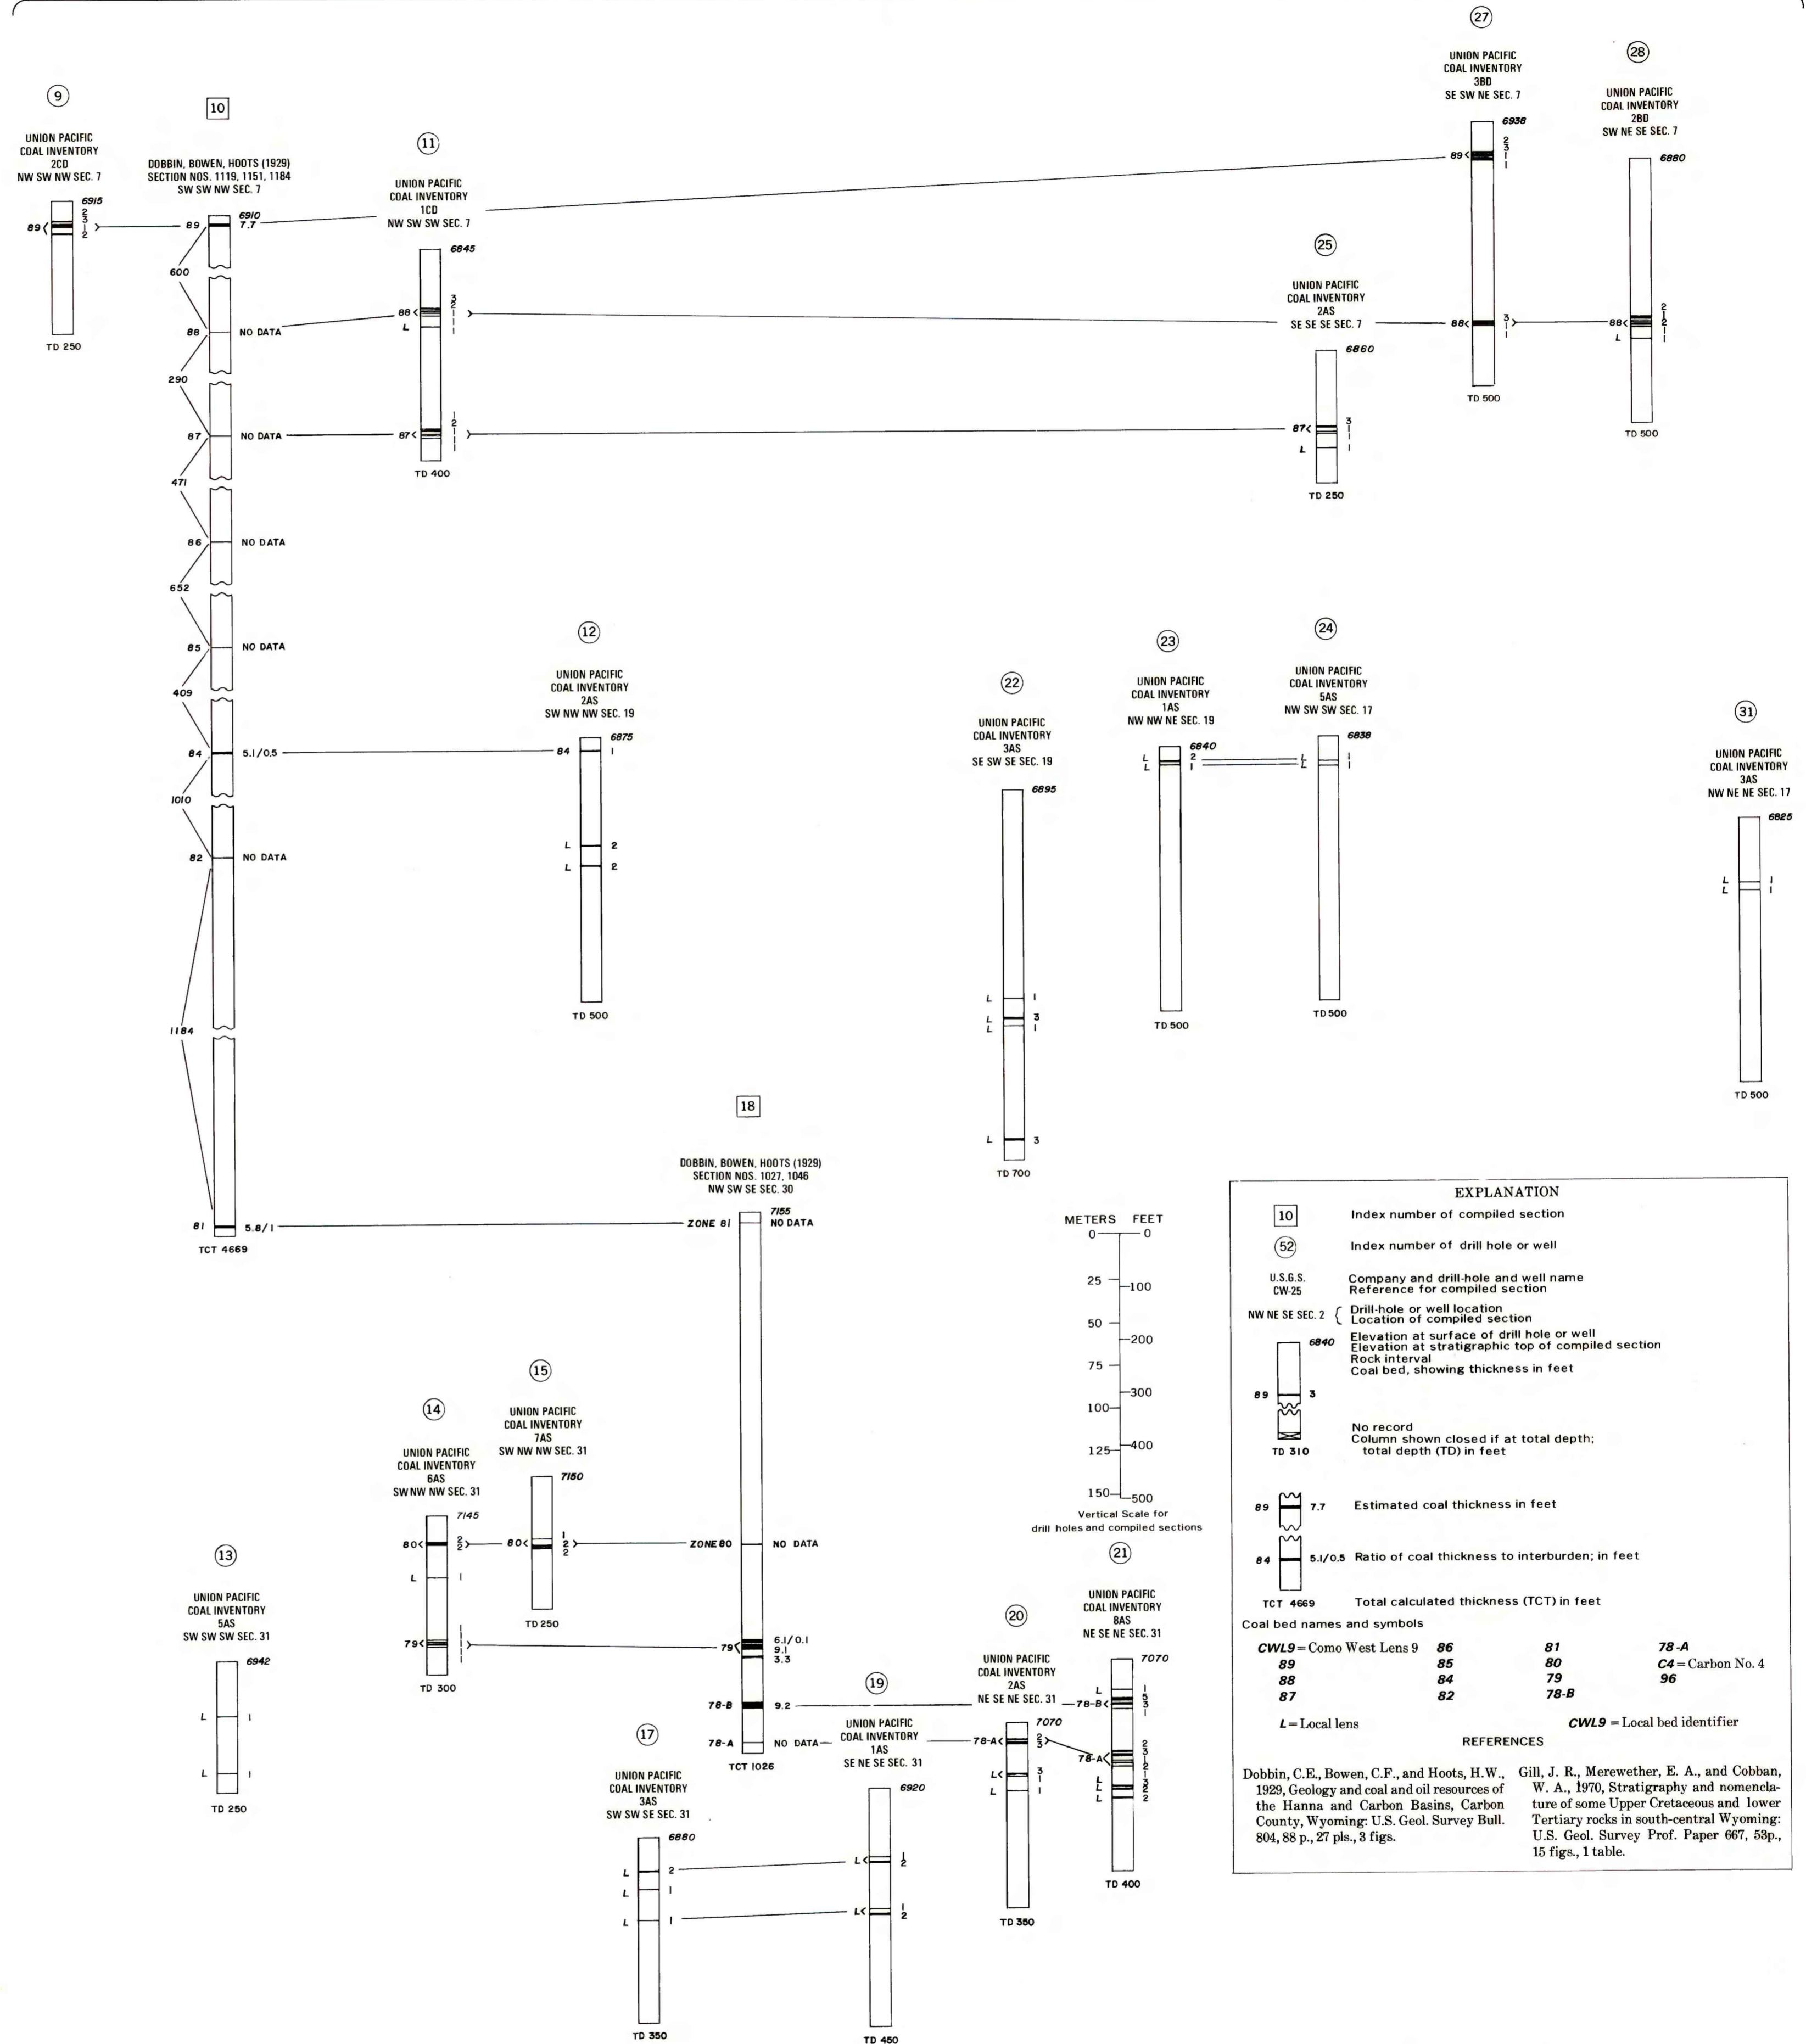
27
UNION PACIFIC
COAL INVENTORY
3BD
SE SW NE SEC. 7
6938
89
2 3 1 1
88
3 1
TD 500

28
UNION PACIFIC
COAL INVENTORY
2BD
SW NE SE SEC. 7
6880
88
2 2 1 1
L
TD 500

9
UNION PACIFIC
COAL INVENTORY
2CD
NW SW NW SEC. 7
6915
89
2 3 1 2
TD 250

10
DOBBIN, BOWEN, HOOTS (1929)
SECTION NOS. 1119, 1151, 1184
SW SW NW SEC. 7
6910
89 7.7
600
88 NO DATA
290
87 NO DATA
471
86 NO DATA
652
85 NO DATA
409
84 5.1/0.5
1010
82 NO DATA
1184
81 5.8/1
TCT 4669

11
UNION PACIFIC
COAL INVENTORY
1CD
NW SW SW SEC. 7
6845
88
L
3 2 1 1
87
1 2 1 1
TD 400

25
UNION PACIFIC
COAL INVENTORY
2AS
SE SE SE SEC. 7
6860
87
L
3 1 1
TD 250

12
UNION PACIFIC
COAL INVENTORY
2AS
SW NW NW SEC. 19
6875
84 1
L 2
L 2
TD 500

22
UNION PACIFIC
COAL INVENTORY
3AS
SE SW SE SEC. 19
6895
L 1
L 3
L 1
L 3
TD 700

23
UNION PACIFIC
COAL INVENTORY
1AS
NW NW NE SEC. 19
6840
L 2
L 1
TD 500

24
UNION PACIFIC
COAL INVENTORY
5AS
NW SW SW SEC. 17
6838
L 1
L 1
TD 500

31
UNION PACIFIC
COAL INVENTORY
3AS
NW NE NE SEC. 17
6825
L 1
L 1
TD 500

18
DOBBIN, BOWEN, HOOTS (1929)
SECTION NOS. 1027, 1046
NW SW SE SEC. 30
7155
ZONE 81 NO DATA
ZONE 80 NO DATA
79 6.1/0.1
9.1
3.3
78-B 9.2
78-A NO DATA
TCT 1026

METERS FEET
0 0
25 100
50 200
75 300
100 400
125 400
150 500
Vertical Scale for drill holes and compiled sections

14
UNION PACIFIC
COAL INVENTORY
6AS
SW NW NW SEC. 31
7145
80 2 2
L 1
79 1 1 1
TD 300

15
UNION PACIFIC
COAL INVENTORY
7AS
SW NW NW SEC. 31
7150
80 1 2 2
TD 250

13
UNION PACIFIC
COAL INVENTORY
5AS
SW SW SW SEC. 31
6942
L 1
L 1
TD 250

17
UNION PACIFIC
COAL INVENTORY
3AS
SW SW SE SEC. 31
6880
L 2
L 1
L 1
TD 350

19
UNION PACIFIC
COAL INVENTORY
1AS
SE NE SE SEC. 31
6920
L 1 2
L 1 2
TD 450

20
UNION PACIFIC
COAL INVENTORY
2AS
NE SE NE SEC. 31
7070
78-A 2 3
L 3 1
L 1
TD 350

21
UNION PACIFIC
COAL INVENTORY
8AS
NE SE NE SEC. 31
7070
L
78-B 1 5 3
78-A 2 3 2 2
L
L
L 1 3 2 2
TD 400

EXPLANATION
10 Index number of compiled section
52 Index number of drill hole or well
U.S.G.S. CW-25 Company and drill-hole and well name
Reference for compiled section
NW NE SE SEC. 2 Drill-hole or well location
Location of compiled section
6840 Elevation at surface of drill hole or well
Elevation at stratigraphic top of compiled section
Rock interval
Coal bed, showing thickness in feet
89 3
No record
Column shown closed if at total depth; total depth (TD) in feet
TD 310
89 7.7 Estimated coal thickness in feet
84 5.1/0.5 Ratio of coal thickness to interburden; in feet
TCT 4669 Total calculated thickness (TCT) in feet
Coal bed names and symbols
CWL9 = Como West Lens 9 86 81 78-A
89 85 80 C4 = Carbon No. 4
88 84 79 96
87 82 78-B
L = Local lens CWL9 = Local bed identifier
REFERENCES
Dobbin, C.E., Bowen, C.F., and Hoots, H.W., 1929, Geology and coal and oil resources of the Hanna and Carbon Basins, Carbon County, Wyoming: U.S. Geol. Survey Bull. 804, 88 p., 27 pls., 3 figs.

Gill, J. R., Merewether, E. A., and Cobban, W. A., 1970, Stratigraphy and nomenclature of some Upper Cretaceous and lower Tertiary rocks in south-central Wyoming: U.S. Geol. Survey Prof. Paper 667, 53p., 15 figs., 1 table.